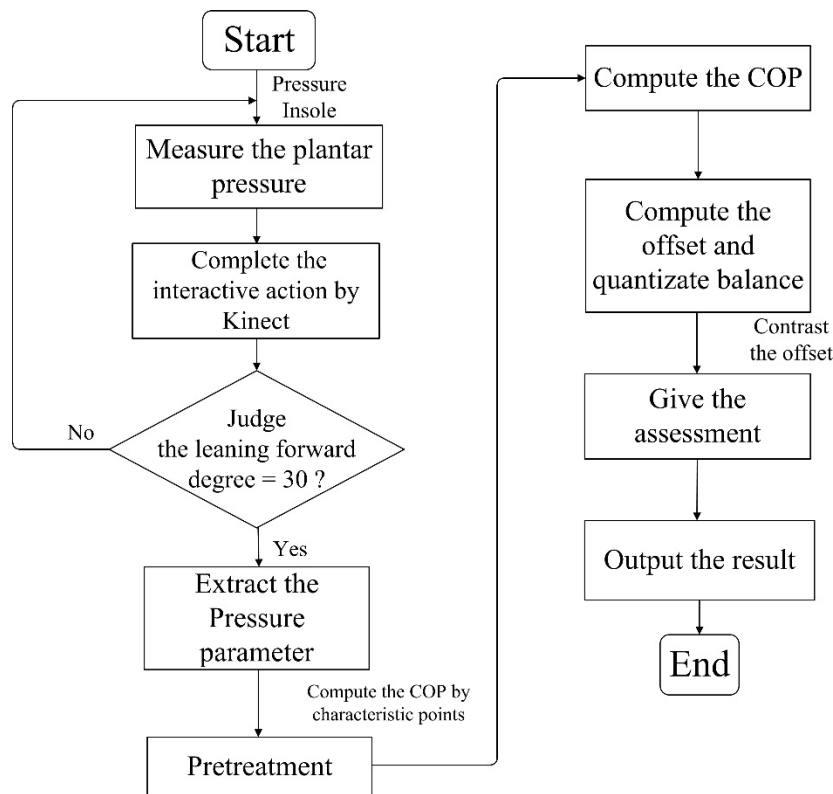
Start

Pressure Insole

Measure the plantar pressure

Complete the interactive action by Kinect

Judge the leaning forward degree = 30 ?

No

Yes

Extract the Pressure parameter

Compute the COP by characteristic points

Pretreatment

Compute the COP

Compute the offset and quantizate balance

Contrast the offset

Give the assessment

Output the result

End